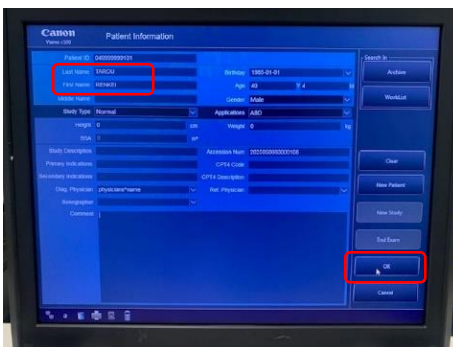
Canon
Xario c100

Patient Information

Patient ID 040000000131
Last Name TARCM
First Name RENKEI
Middle Name
Birthday 1980-01-01
Age 40 Y 4
Gender Male
Study Type Normal
Applications ABD
Height 0 cm
Weight 0 kg
BSA 0 m²
Study Description
Accession Num 2020000000000108
Primary Indications
CPT4 Code
Secondary Indications
CPT4 Description
Diag. Physician physicians*name
Ref. Physician
Sonographer
Comment

Search In
Archive
WorkList
Clear
New Patient
New Study
End Exam
OK
Cancel